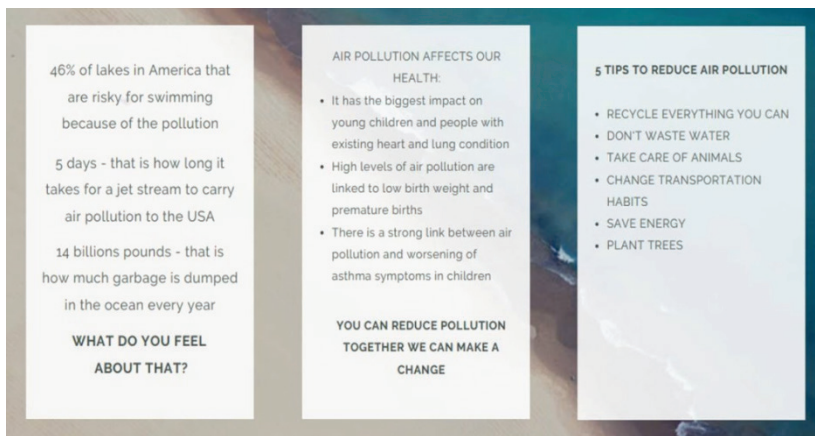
46% of lakes in America that are risky for swimming because of the pollution

5 days - that is how long it takes for a jet stream to carry air pollution to the USA

14 billions pounds - that is how much garbage is dumped in the ocean every year

WHAT DO YOU FEEL ABOUT THAT?

AIR POLLUTION AFFECTS OUR HEALTH:

- It has the biggest impact on young children and people with existing heart and lung condition
- High levels of air pollution are linked to low birth weight and premature births
- There is a strong link between air pollution and worsening of asthma symptoms in children

YOU CAN REDUCE POLLUTION TOGETHER WE CAN MAKE A CHANGE

5 TIPS TO REDUCE AIR POLLUTION

- RECYCLE EVERYTHING YOU CAN
- DON'T WASTE WATER
- TAKE CARE OF ANIMALS
- CHANGE TRANSPORTATION HABITS
- SAVE ENERGY
- PLANT TREES